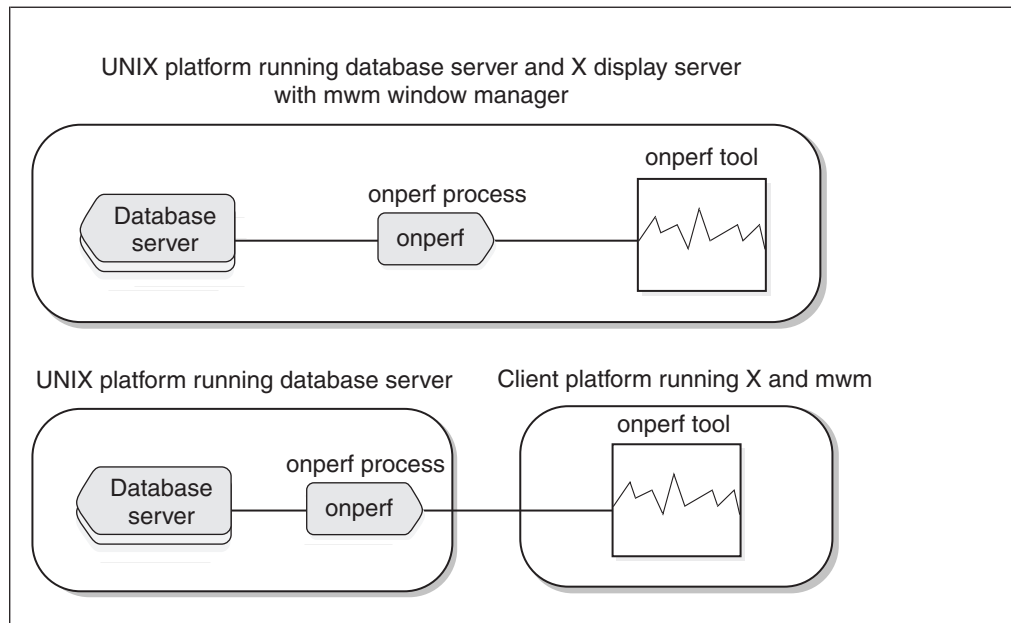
UNIX platform running database server and X display server with mwm window manager

onperf tool

onperf process

Database server

onperf

UNIX platform running database server

Client platform running X and mwm

onperf tool

onperf process

Database server

onperf